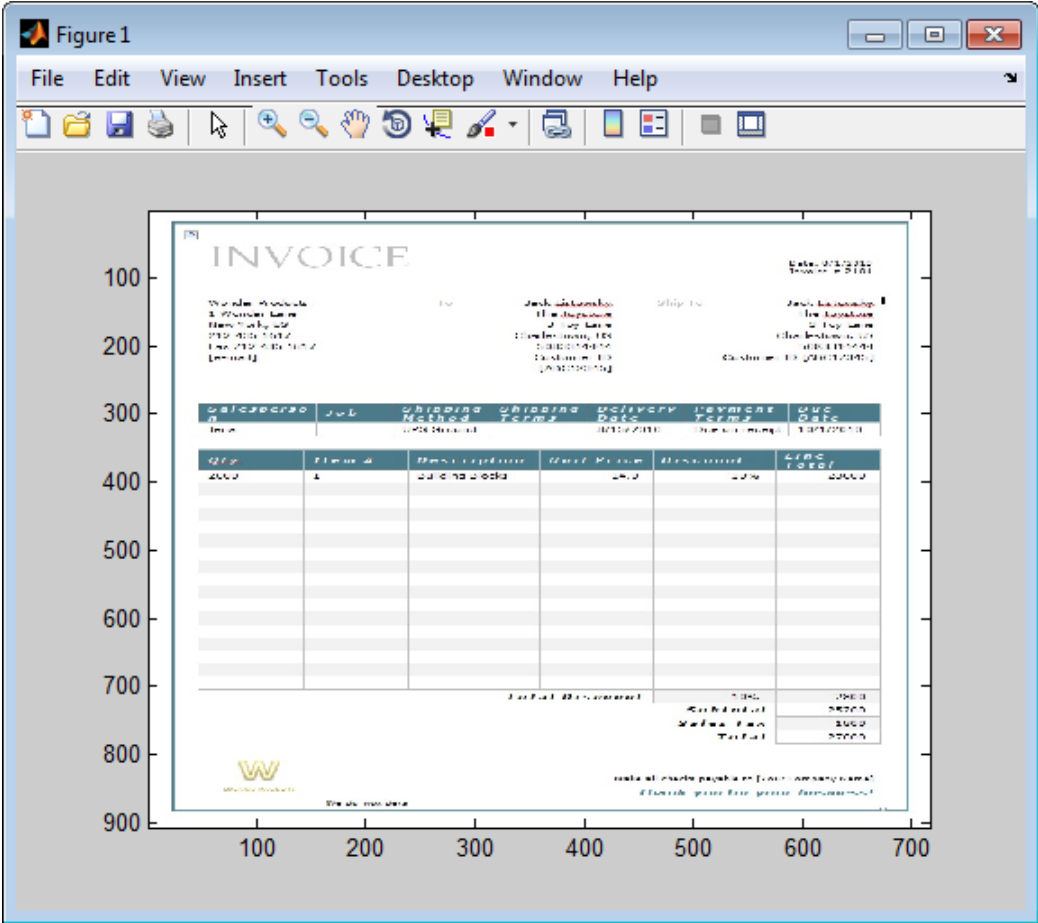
Figure 1

File Edit View Insert Tools Desktop Window Help

INVOICE

| Salesperson | Job | Shipping Method | Shipping Terms | Delivery Date | Payment Terms | Due Date |
|---|---|---|---|---|---|---|
| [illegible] | | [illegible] | | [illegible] | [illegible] | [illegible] |

| Qty | Item # | Description | Unit Price | Discount | Line Total |
|---|---|---|---|---|---|
| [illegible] | 1 | Building Blocks | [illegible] | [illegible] | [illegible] |

Subtotal
Sales Tax
Total

Thank you for your business!

100
200
300
400
500
600
700
800
900
100 200 300 400 500 600 700